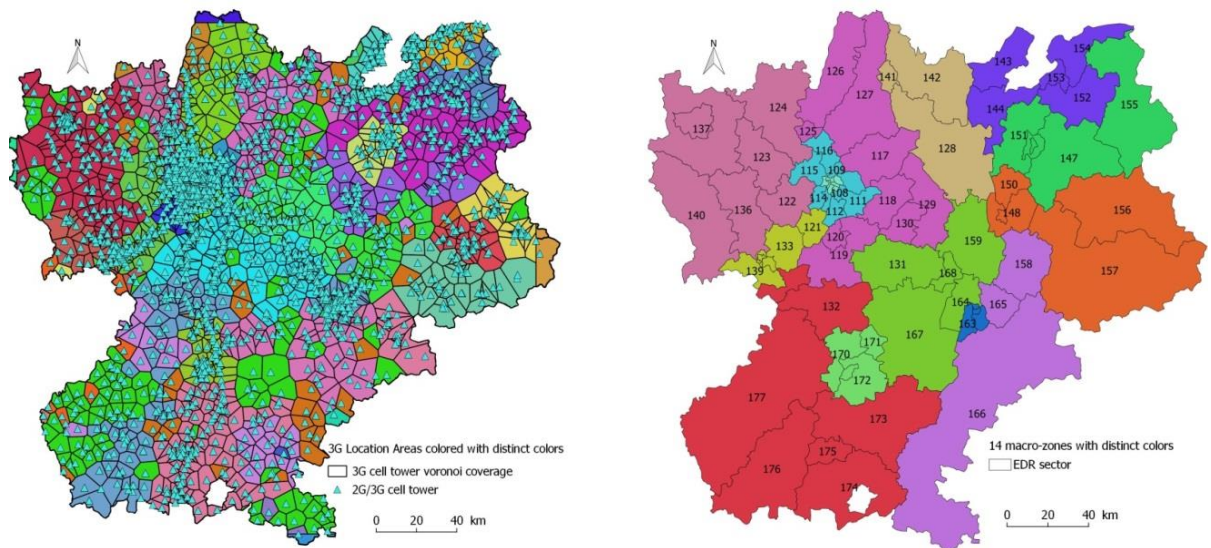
N

3G Location Areas colored with distinct colors
3G cell tower voronoi coverage
2G/3G cell tower

0 20 40 km

N

126
141
142
143
154
153
124
127
144
152
155
137
125
151
128
116
117
147
123
109
115
108
111
118
129
150
140
136
122
114
112
148
156
130
121
120
159
133
119
158
131
168
157
139
132
164
165
163
167
171
170
172
166
177
173
175
176
174

14 macro-zones with distinct colors
EDR sector

0 20 40 km